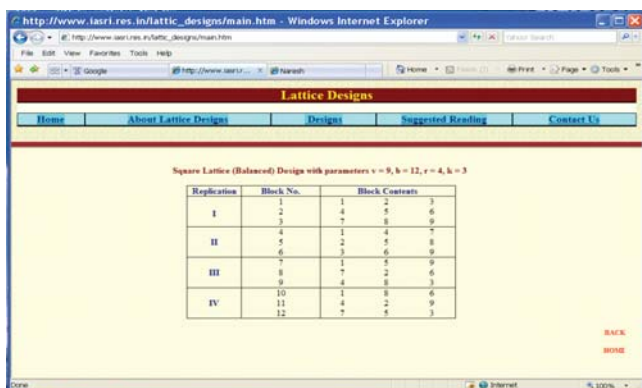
http://www.iasri.res.in/lattic_designs/main.htm - Windows Internet Explorer

http://www.iasri.res.in/lattic_designs/main.htm

Yahoo Search

File Edit View Favorites Tools Help

Google

http://www.iasri.r... Naresh

Home Feeds Print Page Tools

Lattice Designs

Home | About Lattice Designs | Designs | Suggested Reading | Contact Us

Square Lattice (Balanced) Design with parameters v = 9, b = 12, r = 4, k = 3

| Replication | Block No. | Block Contents | | |
|---|---|---|---|---|
| I | 1 | 1 | 2 | 3 |
| | 2 | 4 | 5 | 6 |
| | 3 | 7 | 8 | 9 |
| II | 4 | 1 | 4 | 7 |
| | 5 | 2 | 5 | 8 |
| | 6 | 3 | 6 | 9 |
| III | 7 | 1 | 5 | 9 |
| | 8 | 7 | 2 | 6 |
| | 9 | 4 | 8 | 3 |
| IV | 10 | 1 | 8 | 6 |
| | 11 | 4 | 2 | 9 |
| | 12 | 7 | 5 | 3 |

BACK

HOME

Done

Internet

100%